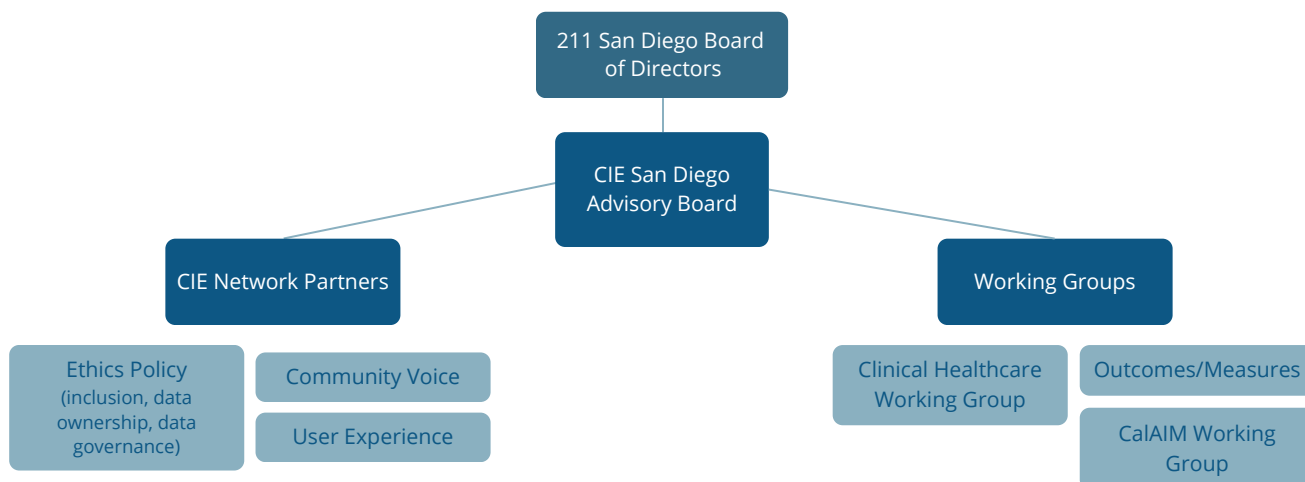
211 San Diego Board of Directors

CIE San Diego Advisory Board

CIE Network Partners

Working Groups

Ethics Policy (inclusion, data ownership, data governance)

Community Voice

User Experience

Clinical Healthcare Working Group

Outcomes/Measures

CalAIM Working Group